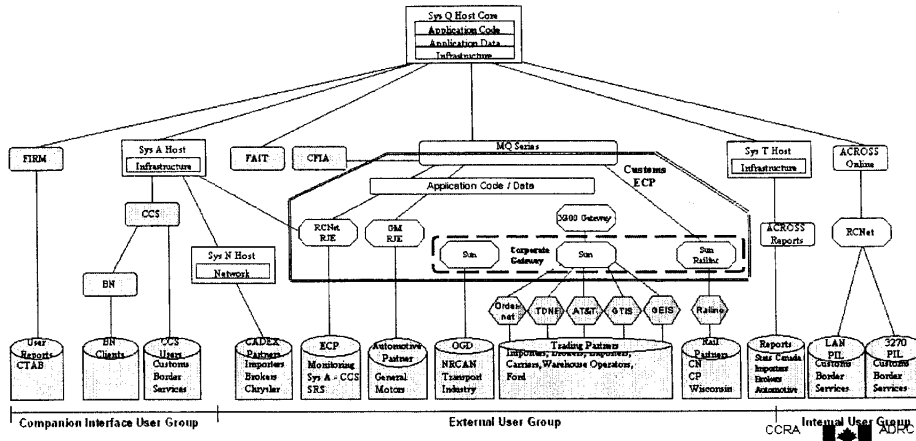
Sys Q Host Core
Application Code
Application Data
Infrastructure

FIRM
Sys A Host
Infrastructure
FAIT
CFIA
MQ Series
Customs ECP
Sys T Host
Infrastructure
ACROSS Online

Application Code / Data
CCS
RCNet RJE
GM RJE
X400 Gateway
Corporate Gateway
Sun
Sun
Sun Railinc
ACROSS Reports
RCNet
Sys N Host
Network
BN
Ordernet
TDNE
AT&T
GTIS
GEIS
Railinc

User Reports CTAB
BN Clients
CCS Users Customs Border Services
CADEX Partners Importers Brokers Chrysler
ECP Monitoring Sys A - CCS SRS
Automotive Partner General Motors
OGD NRCAN Transport Industry
Trading Partners Importers, Brokers, Exporters, Carriers, Warehouse Operators, Ford
Rail Partners CN CP Wisconsin
Reports Stats Canada Importers Brokers Automotive
LAN PIL Customs Border Services
3270 PIL Customs Border Services

Companion Interface User Group
External User Group
Internal User Group
CCRA ADRC